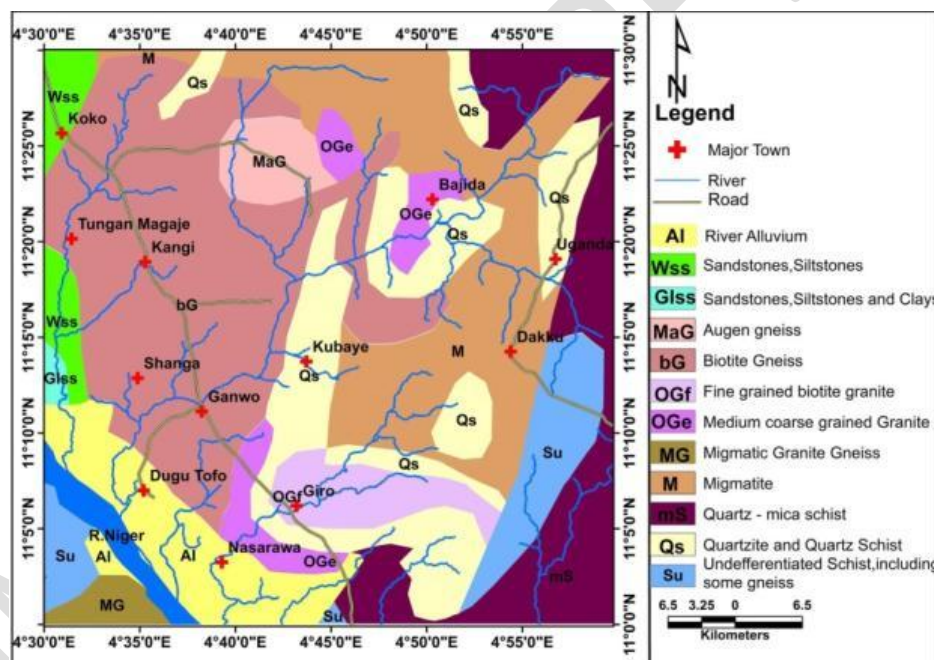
4°30'0"E 4°35'0"E 4°40'0"E 4°45'0"E 4°50'0"E 4°55'0"E

11°30'0"N 11°25'0"N 11°20'0"N 11°15'0"N 11°10'0"N 11°5'0"N 11°0'0"N

M
Qs
Wss
Koko
MaG
OGe
Qs
Bajida
OGe
Qs
Tungan Magaje
Kangi
Qs
Uganda
bG
Wss
Dakku
Kubaye
M
Shanga
Qs
Glss
Ganwo
Qs
Su
Qs
Dugu Tofo
OGf Giro
R.Niger
Su
Al
Al
Nasarawa
OGe
mS
MG
Su

N

Legend
Major Town
River
Road
Al River Alluvium
Wss Sandstones,Siltstones
Glss Sandstones,Siltstones and Clays
MaG Augen gneiss
bG Biotite Gneiss
OGf Fine grained biotite granite
OGe Medium coarse grained Granite
MG Migmatic Granite Gneiss
M Migmatite
mS Quartz - mica schist
Qs Quartzite and Quartz Schist
Su Undefferentiated Schist,including some gneiss

6.5 3.25 0 6.5
Kilometers

4°30'0"E 4°35'0"E 4°40'0"E 4°45'0"E 4°50'0"E 4°55'0"E